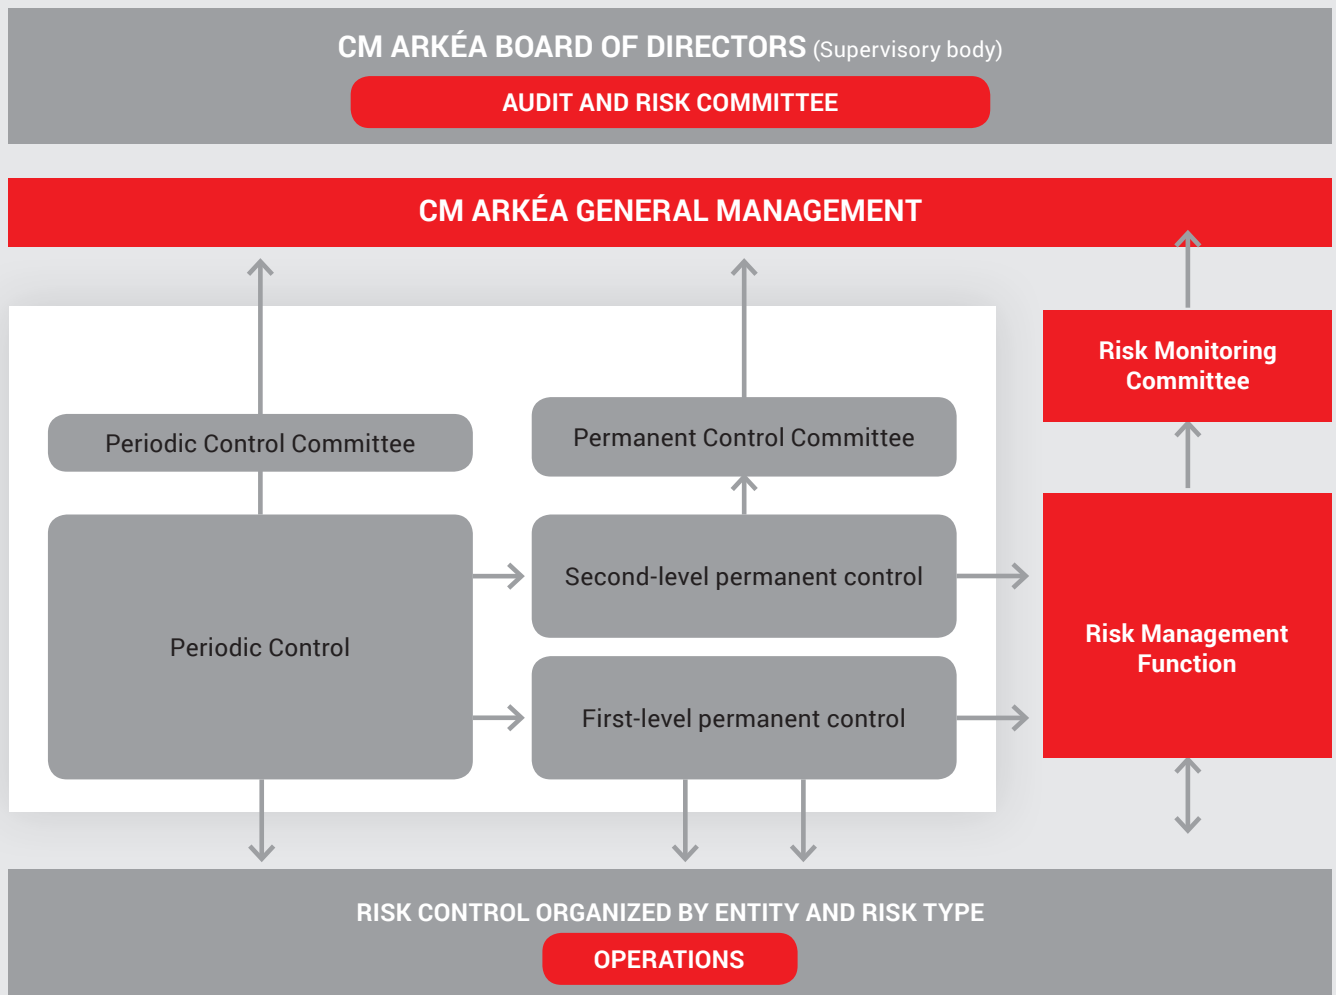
CM ARKÉA BOARD OF DIRECTORS (Supervisory body)

AUDIT AND RISK COMMITTEE

CM ARKÉA GENERAL MANAGEMENT

Risk Monitoring Committee

Periodic Control Committee

Permanent Control Committee

Periodic Control

Second-level permanent control

First-level permanent control

Risk Management Function

RISK CONTROL ORGANIZED BY ENTITY AND RISK TYPE

OPERATIONS